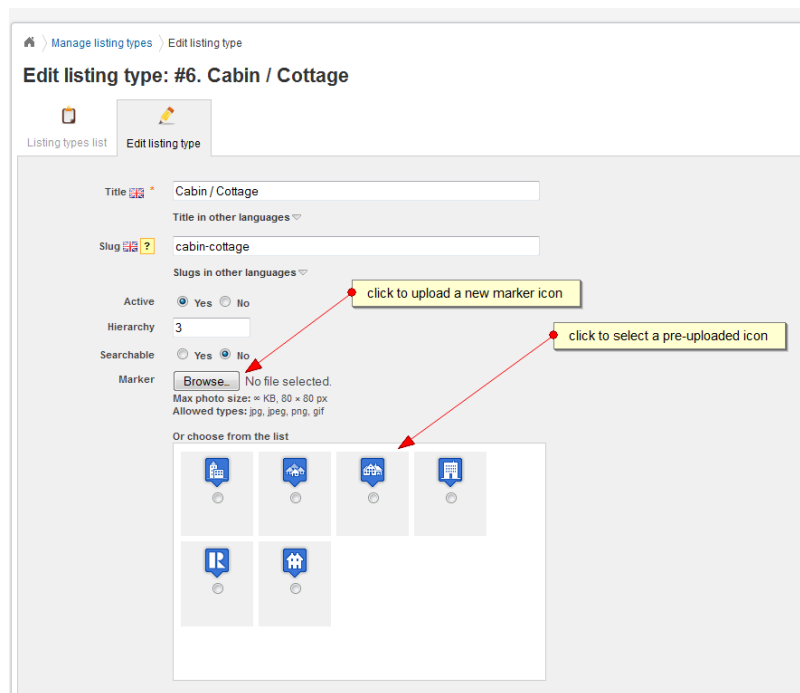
Manage listing types 〉 Edit listing type

Edit listing type: #6. Cabin / Cottage

Listing types list

Edit listing type

Title *
Cabin / Cottage
Title in other languages

Slug ?
cabin-cottage
Slugs in other languages

Active
Yes No

Hierarchy
3

Searchable
Yes No

Marker
Browse... No file selected.
Max photo size: ∞ KB, 80 × 80 px
Allowed types: jpg, jpeg, png, gif

Or choose from the list

click to upload a new marker icon

click to select a pre-uploaded icon